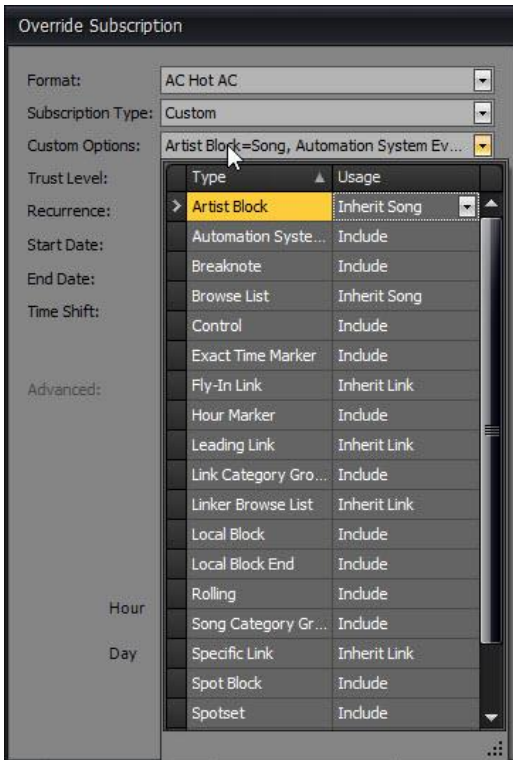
Override Subscription

Format: AC Hot AC
Subscription Type: Custom
Custom Options: Artist Block=Song, Automation System Ev...
Trust Level:
Recurrence:
Start Date:
End Date:
Time Shift:

Advanced:

Hour

Day

| Type | Usage |
|---|---|
| Artist Block | Inherit Song |
| Automation Syste... | Include |
| Breaknote | Include |
| Browse List | Inherit Song |
| Control | Include |
| Exact Time Marker | Include |
| Fly-In Link | Inherit Link |
| Hour Marker | Include |
| Leading Link | Inherit Link |
| Link Category Gro... | Include |
| Linker Browse List | Inherit Link |
| Local Block | Include |
| Local Block End | Include |
| Rolling | Include |
| Song Category Gr... | Include |
| Specific Link | Inherit Link |
| Spot Block | Include |
| Spotset | Include |